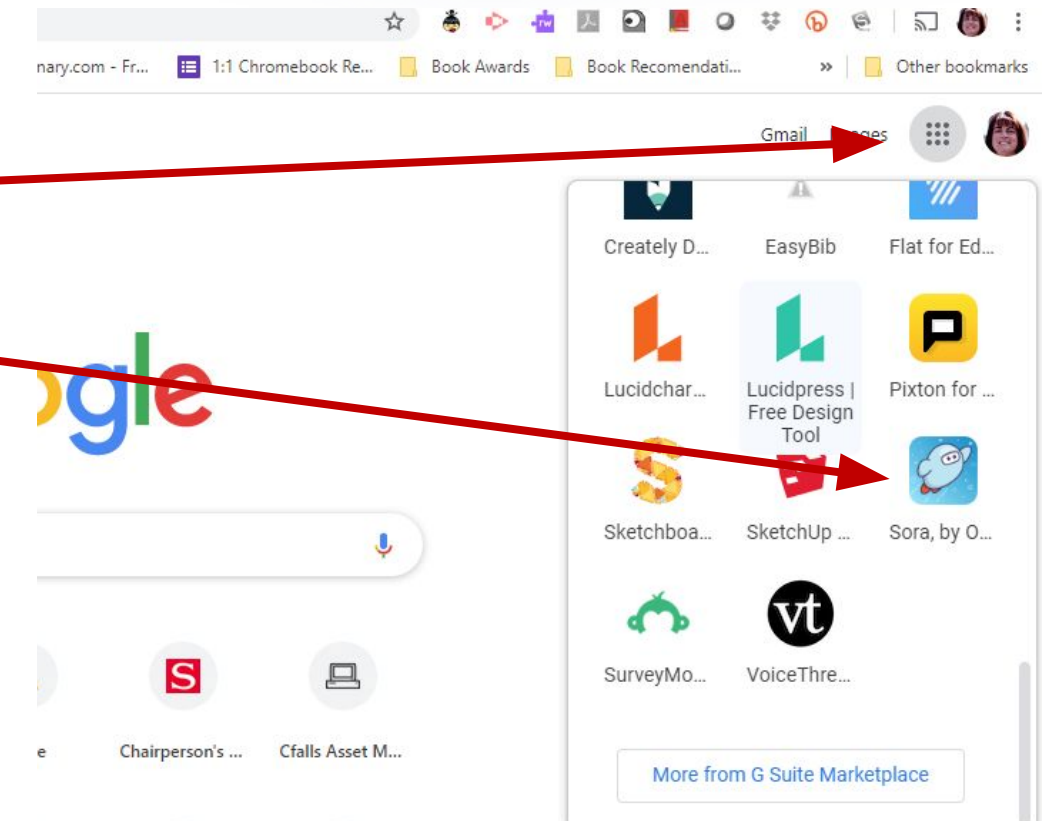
nary.com - Fr... 1:1 Chromebook Re... Book Awards Book Recomendati... » Other bookmarks

Gmail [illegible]ges

Creately D... EasyBib Flat for Ed...

Lucidchar... Lucidpress | Free Design Tool Pixton for ...

Sketchboa... SketchUp ... Sora, by O...

SurveyMo... VoiceThre...

More from G Suite Marketplace

ogle

e Chairperson's ... Cfalls Asset M...